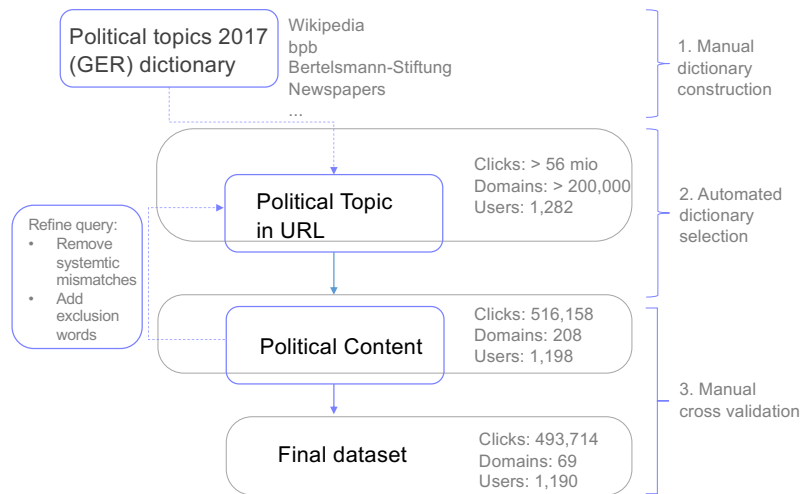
Political topics 2017 (GER) dictionary

Wikipedia
bpb
Bertelsmann-Stiftung
Newspapers
...

1. Manual dictionary construction

Political Topic in URL

Clicks: > 56 mio
Domains: > 200,000
Users: 1,282

2. Automated dictionary selection

Refine query:
• Remove systemtic mismatches
• Add exclusion words

Political Content

Clicks: 516,158
Domains: 208
Users: 1,198

3. Manual cross validation

Final dataset

Clicks: 493,714
Domains: 69
Users: 1,190